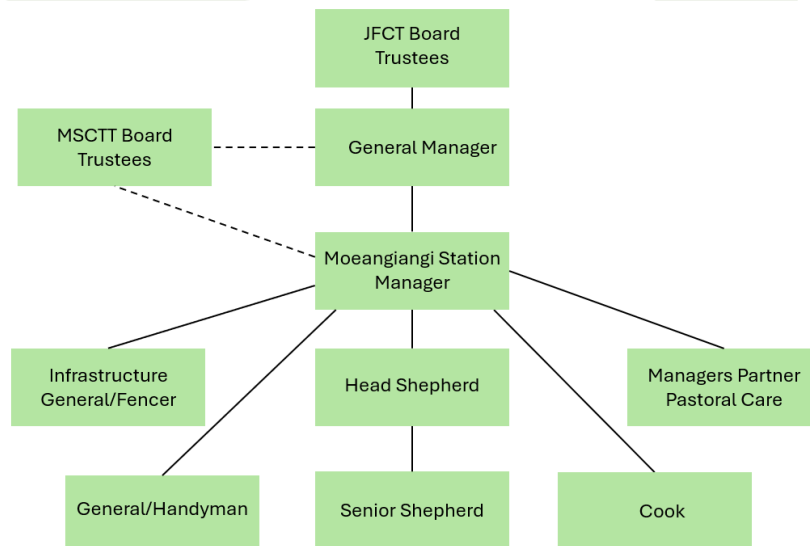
JFCT Board Trustees

MSCTT Board Trustees

General Manager

Moeangiangi Station Manager

Infrastructure General/Fencer

Head Shepherd

Managers Partner Pastoral Care

General/Handyman

Senior Shepherd

Cook